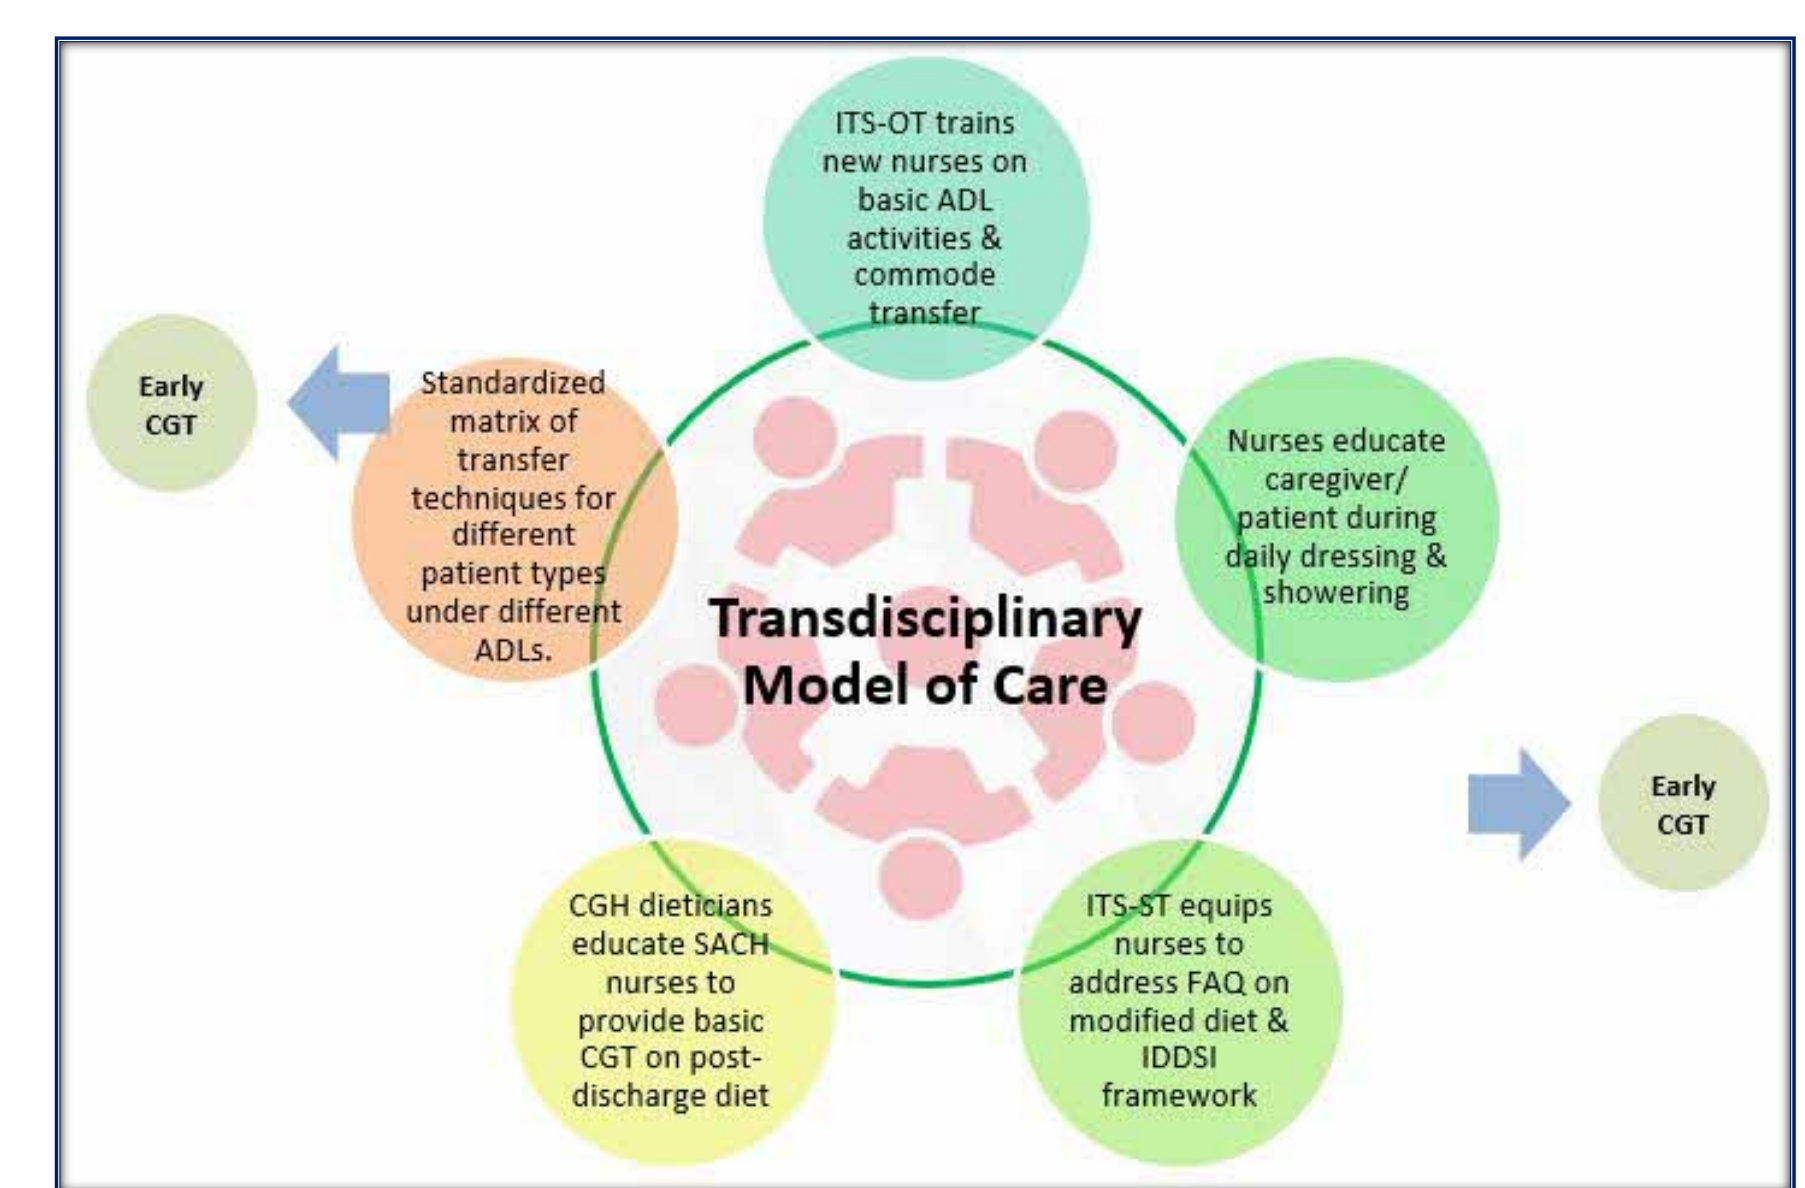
ITS-OT trains new nurses on basic ADL activities & commode transfer

Early CGT

Standardized matrix of transfer techniques for different patient types under different ADLs.

Nurses educate caregiver/ patient during daily dressing & showering

Transdisciplinary Model of Care

Early CGT

CGH dieticians educate SACH nurses to provide basic CGT on post-discharge diet

ITS-ST equips nurses to address FAQ on modified diet & IDDSI framework